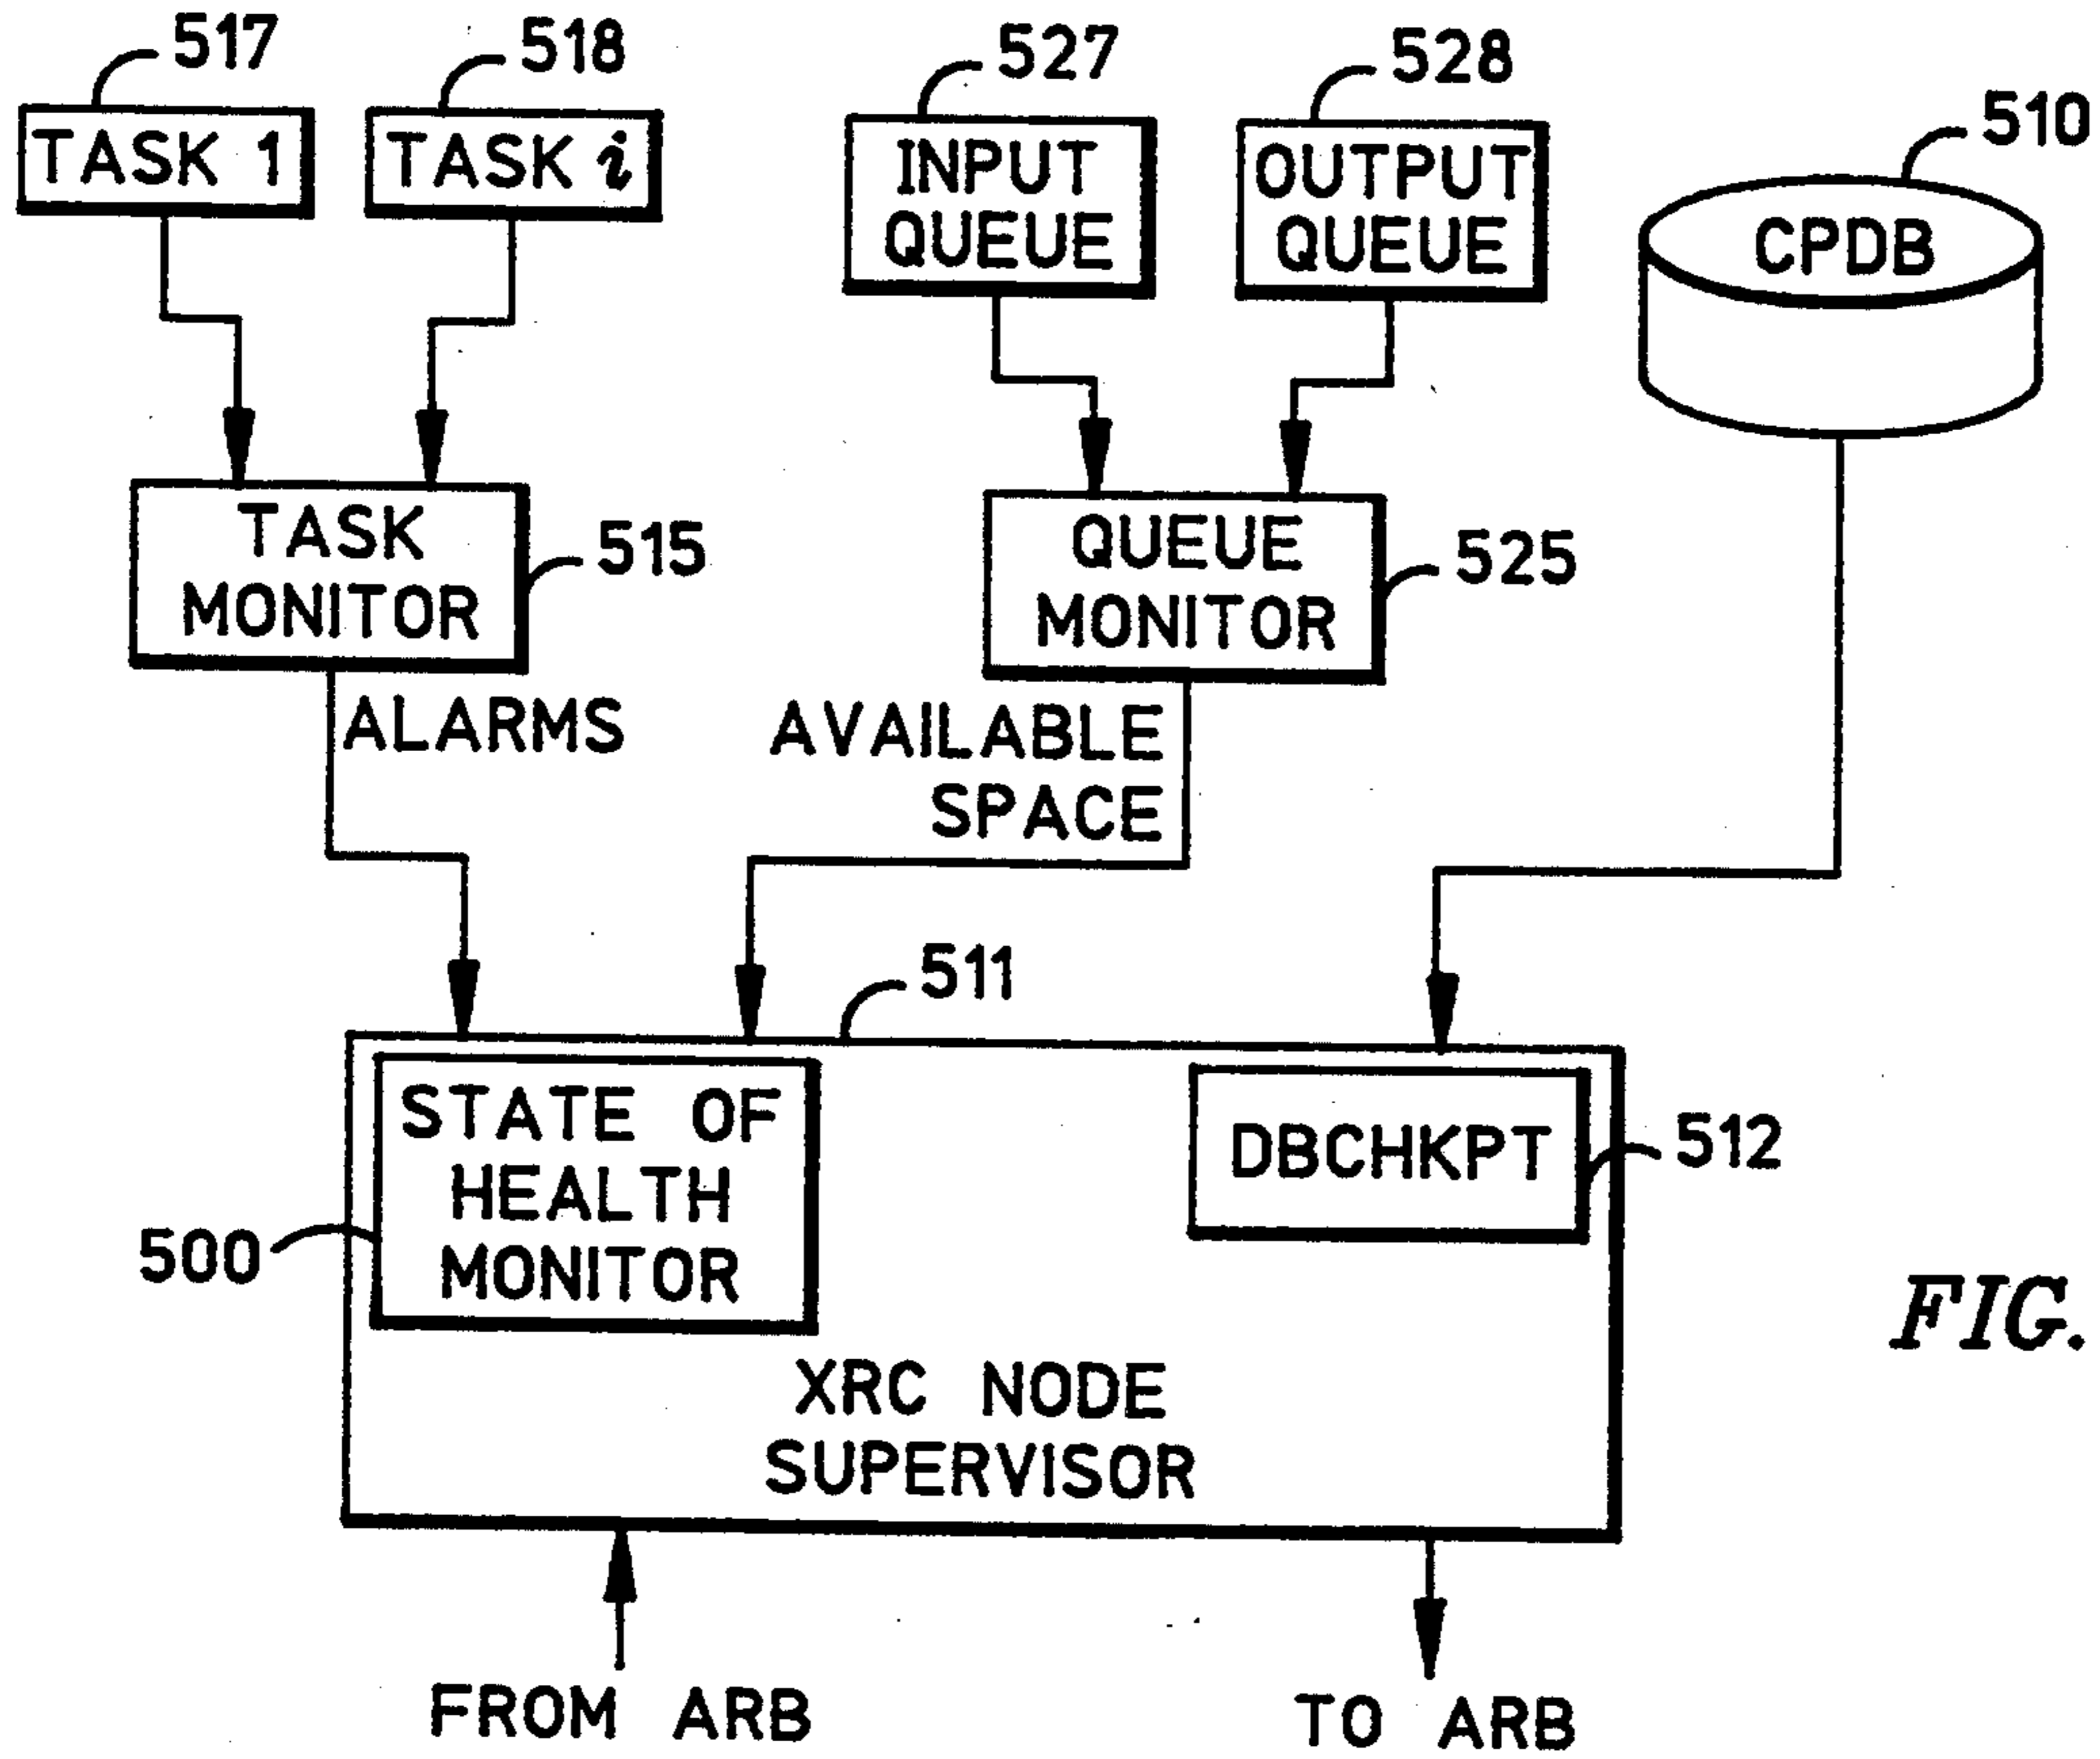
517
TASK 1

518
TASK $i$

527
INPUT QUEUE

528
OUTPUT QUEUE

510
CPDB

TASK MONITOR
515

QUEUE MONITOR
525

ALARMS

AVAILABLE SPACE

511

STATE OF HEALTH MONITOR

500

DBCHKPT
512

XRC NODE SUPERVISOR

FIG.

FROM ARB

TO ARB